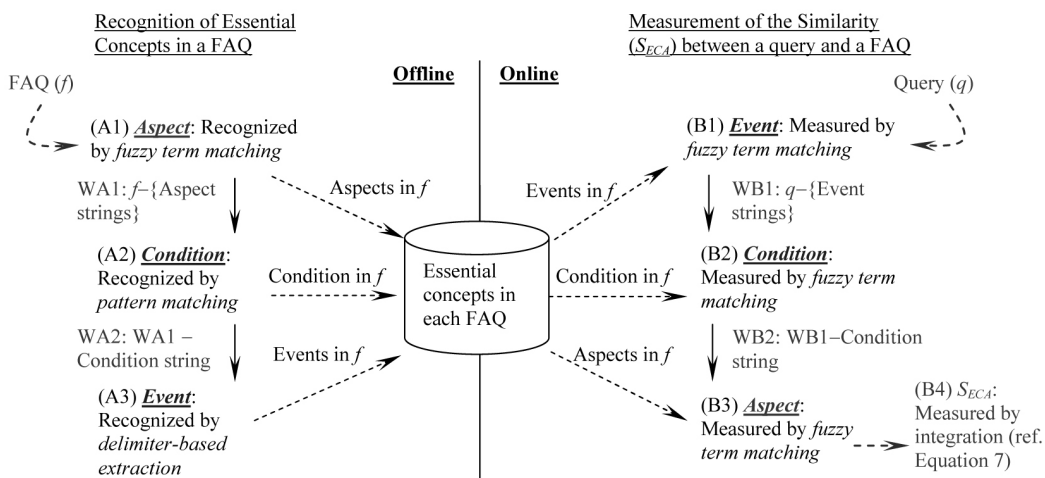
Recognition of Essential Concepts in a FAQ

Measurement of the Similarity ($S_{ECA}$) between a query and a FAQ

Offline

Online

FAQ ($f$)

(A1) ***Aspect***: Recognized by *fuzzy term matching*

WA1: $f$–{Aspect strings}

(A2) ***Condition***: Recognized by *pattern matching*

WA2: WA1 – Condition string

(A3) ***Event***: Recognized by *delimiter-based extraction*

Aspects in $f$

Condition in $f$

Events in $f$

Essential concepts in each FAQ

Events in $f$

Condition in $f$

Aspects in $f$

Query ($q$)

(B1) ***Event***: Measured by *fuzzy term matching*

WB1: $q$–{Event strings}

(B2) ***Condition***: Measured by *fuzzy term matching*

WB2: WB1–Condition string

(B3) ***Aspect***: Measured by *fuzzy term matching*

(B4) $S_{ECA}$: Measured by integration (ref. Equation 7)